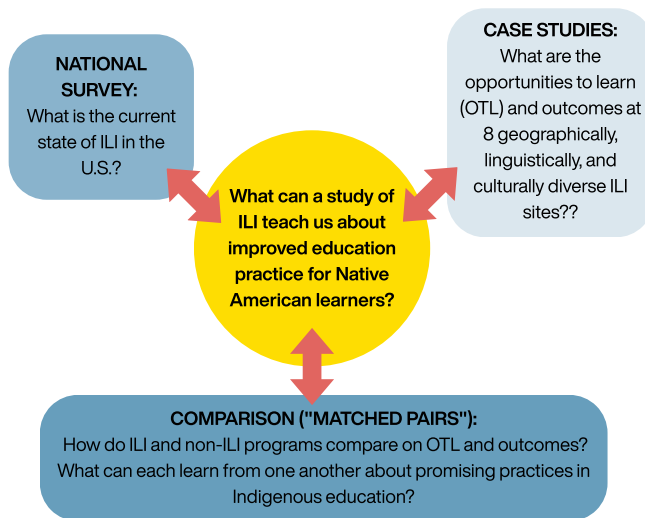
NATIONAL SURVEY:
What is the current state of ILI in the U.S.?

CASE STUDIES:
What are the opportunities to learn (OTL) and outcomes at 8 geographically, linguistically, and culturally diverse ILI sites??

What can a study of ILI teach us about improved education practice for Native American learners?

COMPARISON ("MATCHED PAIRS"):
How do ILI and non-ILI programs compare on OTL and outcomes? What can each learn from one another about promising practices in Indigenous education?